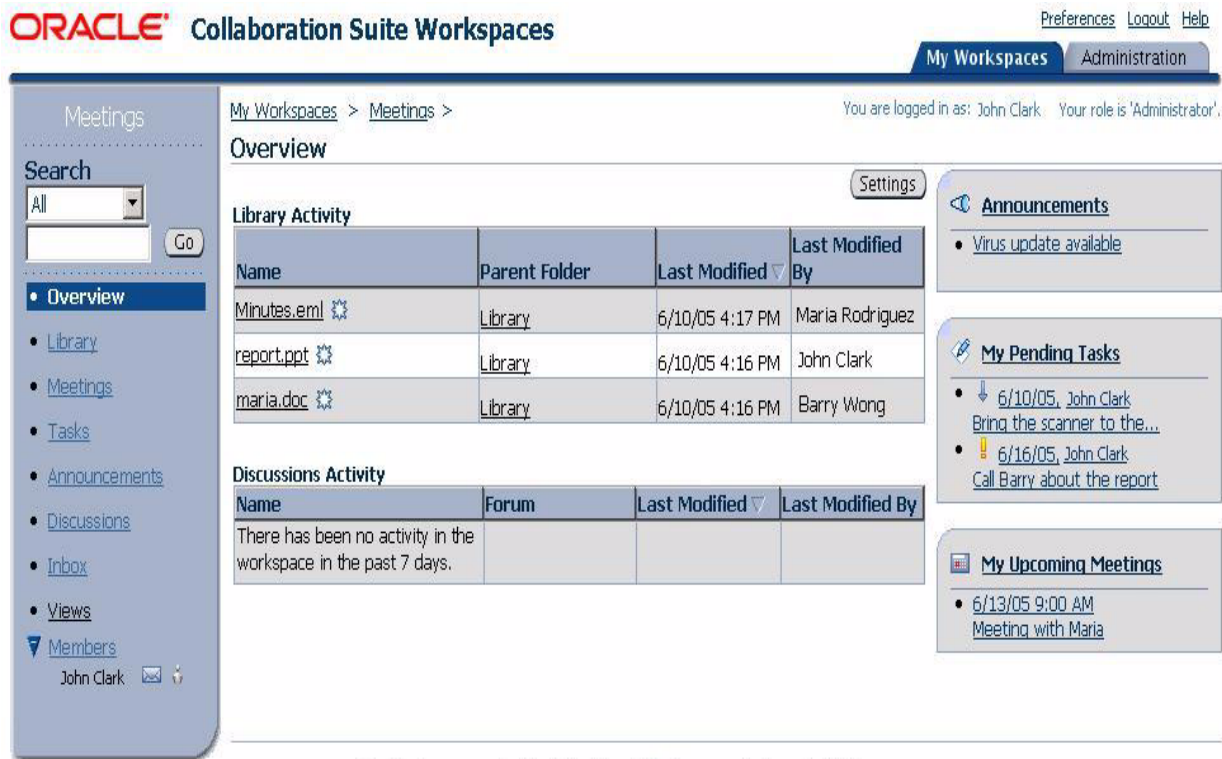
ORACLE® Collaboration Suite Workspaces

Preferences Logout Help

My Workspaces Administration

Meetings

Search
All
Go

• Overview
• Library
• Meetings
• Tasks
• Announcements
• Discussions
• Inbox
• Views
Members
John Clark

My Workspaces > Meetings >

You are logged in as: John Clark Your role is 'Administrator'.

Overview

Settings

Library Activity

| Name | Parent Folder | Last Modified | Last Modified By |
|---|---|---|---|
| Minutes.eml | Library | 6/10/05 4:17 PM | Maria Rodriguez |
| report.ppt | Library | 6/10/05 4:16 PM | John Clark |
| maria.doc | Library | 6/10/05 4:16 PM | Barry Wong |

Discussions Activity

| Name | Forum | Last Modified | Last Modified By |
|---|---|---|---|
| There has been no activity in the workspace in the past 7 days. | | | |

Announcements
• Virus update available

My Pending Tasks
• 6/10/05, John Clark
Bring the scanner to the...
• 6/16/05, John Clark
Call Barry about the report

My Upcoming Meetings
• 6/13/05 9:00 AM
Meeting with Maria